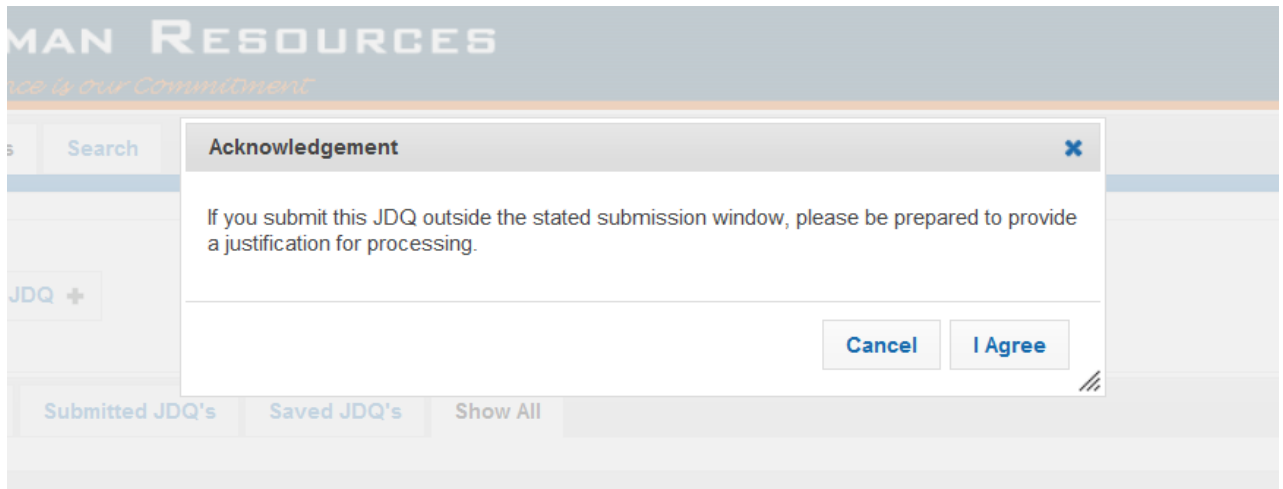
MAN RESOURCES
nce is our Commitment

s Search

JDQ +

Acknowledgement ×

If you submit this JDQ outside the stated submission window, please be prepared to provide a justification for processing.

Cancel I Agree

Submitted JDQ's Saved JDQ's Show All